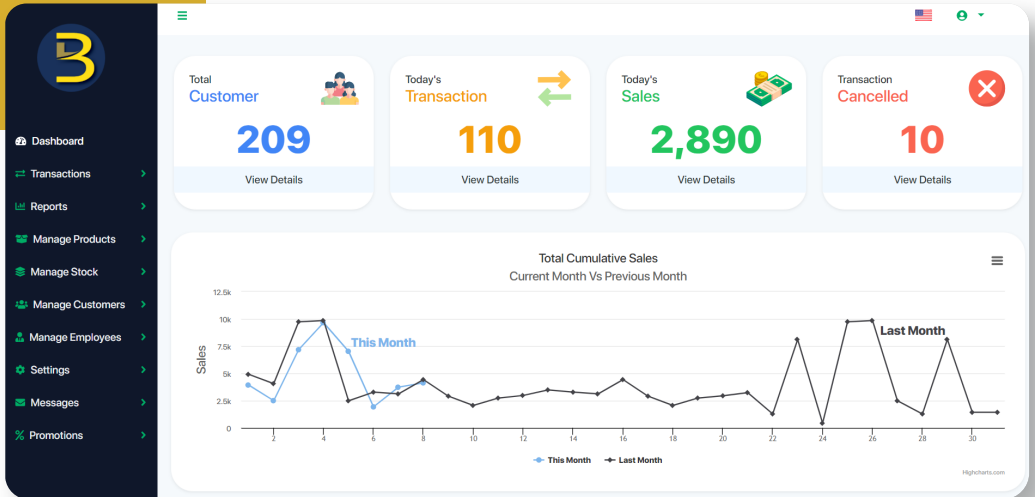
Dashboard
Transactions
Reports
Manage Products
Manage Stock
Manage Customers
Manage Employees
Settings
Messages
Promotions

Total
Customer
209
View Details

Today's
Transaction
110
View Details

Today's
Sales
2,890
View Details

Transaction
Cancelled
10
View Details

Total Cumulative Sales
Current Month Vs Previous Month

12.5k
10k
7.5k
5k
2.5k
0
Sales

This Month
Last Month

2 4 6 8 10 12 14 16 18 20 22 24 26 28 30

This Month
Last Month

Highcharts.com